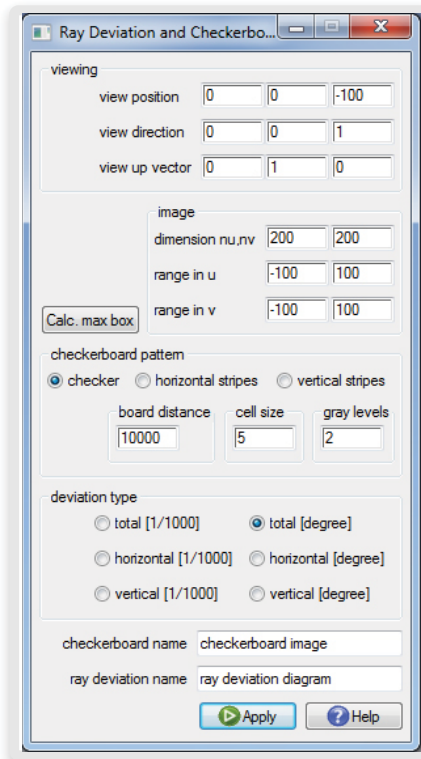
Ray Deviation and Checkerbo...

viewing

view position | 0 | 0 | -100
view direction | 0 | 0 | 1
view up vector | 0 | 1 | 0

image

dimension nu,nv | 200 | 200
range in u | -100 | 100
range in v | -100 | 100

Calc. max box

checkerboard pattern

checker
horizontal stripes
vertical stripes

board distance
10000
cell size
5
gray levels
2

deviation type

total [1/1000]
total [degree]
horizontal [1/1000]
horizontal [degree]
vertical [1/1000]
vertical [degree]

checkerboard name | checkerboard image
ray deviation name | ray deviation diagram

Apply
Help